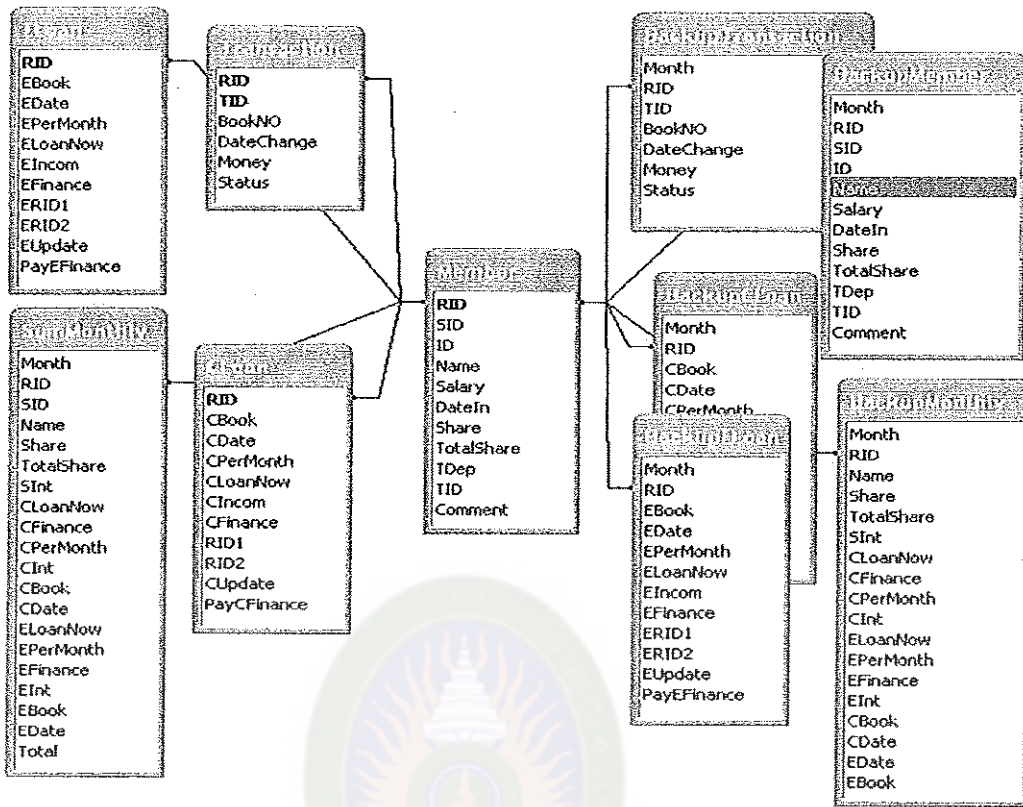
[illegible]
RID
EBook
EDate
EPerMonth
ELoanNow
EIncom
EFinance
ERID1
ERID2
EUpdate
PayEFinance

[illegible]
RID
TID
BookNO
DateChange
Money
Status

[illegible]
Month
RID
TID
BookNO
DateChange
Money
Status

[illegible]
Month
RID
SID
ID
Name
Salary
DateIn
Share
TotalShare
TDep
TID
Comment

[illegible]
Month
RID
SID
Name
Share
TotalShare
SInt
CLoanNow
CFinance
CPerMonth
CInt
CBook
CDate
ELoanNow
EPerMonth
EFinance
EInt
EBook
EDate
Total

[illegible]
RID
CBook
CDate
CPerMonth
CLoanNow
CIncom
CFinance
RID1
RID2
CUpdate
PayCFinance

Member
RID
SID
ID
Name
Salary
DateIn
Share
TotalShare
TDep
TID
Comment

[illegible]
Month
RID
CBook
CDate
CPerMonth

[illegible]
Month
RID
EBook
EDate
EPerMonth
ELoanNow
EIncom
EFinance
ERID1
ERID2
EUpdate
PayEFinance

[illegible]
Month
RID
Name
Share
TotalShare
SInt
CLoanNow
CFinance
CPerMonth
CInt
ELoanNow
EPerMonth
EFinance
EInt
CBook
CDate
EData
EBook